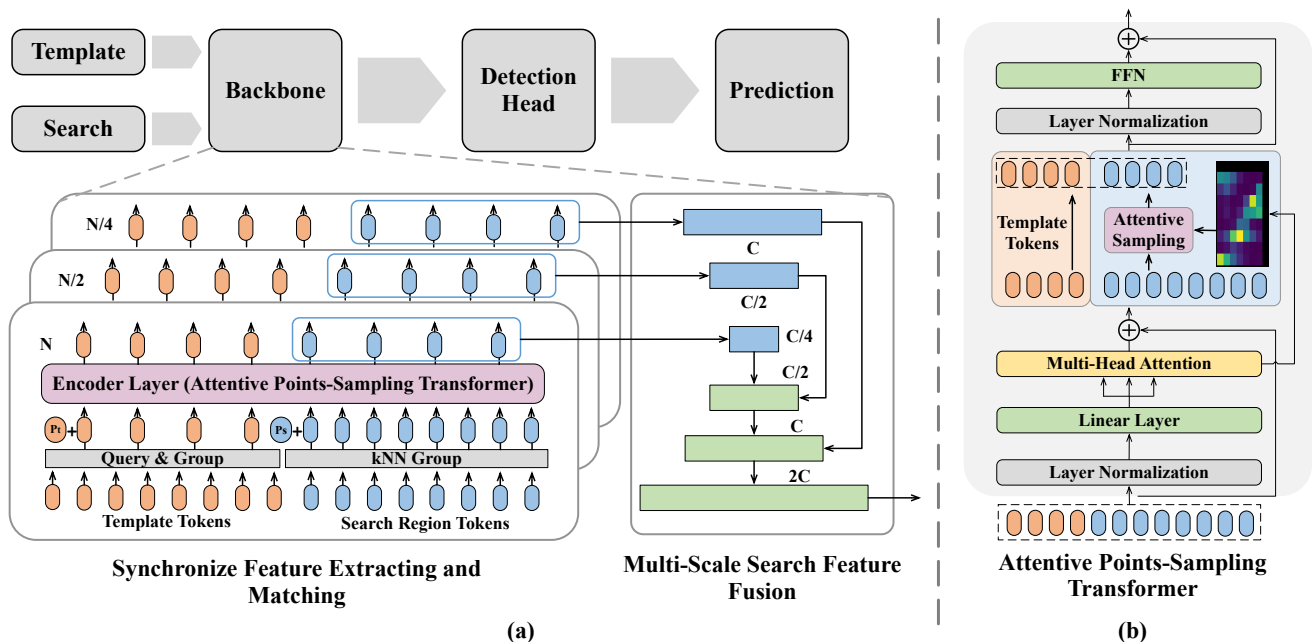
Template
Search
Backbone
Detection Head
Prediction

N/4
N/2
N
Encoder Layer (Attentive Points-Sampling Transformer)
Pt
Ps
Query & Group
kNN Group
Template Tokens
Search Region Tokens

C
C/2
C/4
C/2
C
2C

Synchronize Feature Extracting and Matching

Multi-Scale Search Feature Fusion

(a)

FFN
Layer Normalization
Template Tokens
Attentive Sampling
Multi-Head Attention
Linear Layer
Layer Normalization

Attentive Points-Sampling Transformer

(b)